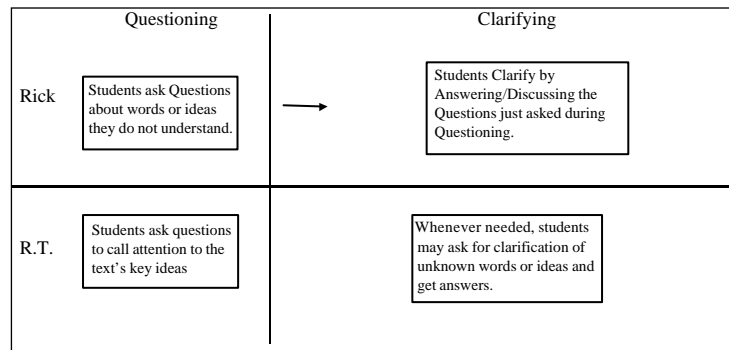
|  | Questioning | Clarifying |
|---|---|---|
| Rick | Students ask Questions about words or ideas they do not understand. | Students Clarify by Answering/Discussing the Questions just asked during Questioning. |
| R.T. | Students ask questions to call attention to the text's key ideas | Whenever needed, students may ask for clarification of unknown words or ideas and get answers. |